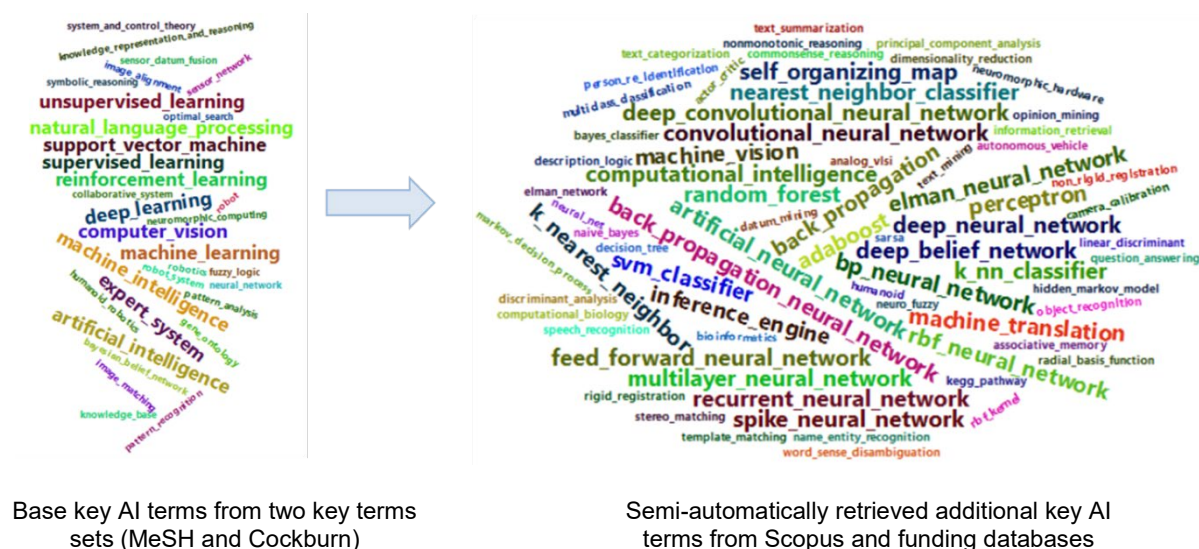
system_and_control_theory
knowledge_representation_and_reasoning
sensor_datum_fusion
image_alignment
sensor_network
symbolic_reasoning
unsupervised_learning
optimal_search
natural_language_processing
support_vector_machine
supervised_learning
reinforcement_learning
collaborative_system
robot
deep_learning
neuromorphic_computing
computer_vision
machine_learning
robotics
fuzzy_logic
robot_system
neural_network
machine_intelligence
expert_system
pattern_analysis
humanoid_robotics
gene_ontology
artificial_intelligence
bayesian_belief_network
image_matching
knowledge_base
pattern_recognition

text_summarization
nonmonotonic_reasoning
principal_component_analysis
text_categorization
commonsense_reasoning
dimensionality_reduction
person_re_identification
actor_critic
neuromorphic_hardware
self_organizing_map
multiclass_classification
nearest_neighbor_classifier
deep_convolutional_neural_network
opinion_mining
bayes_classifier
convolutional_neural_network
information_retrieval
description_logic
machine_vision
analog_vlsi
text_mining
autonomous_vehicle
computational_intelligence
elman_network
back_propagation
elman_neural_network
non_rigid_registration
random_forest
perceptron
camera_calibration
markov_decision_process
neural_net
datum_mining
adaboost
deep_neural_network
k_nearest_neighbor
naive_bayes
back_propagation_neural_network
artificial_neural_network
sarsa
linear_discriminant
decision_tree
deep_belief_network
question_answering
svm_classifier
bp_neural_network
k_nn_classifier
hidden_markov_model
humanoid
inference_engine
neuro_fuzzy
object_recognition
discriminant_analysis
computational_biology
machine_translation
speech_recognition
bioinformatics
rbf_neural_network
associative_memory
feed_forward_neural_network
radial_basis_function
multilayer_neural_network
kegg_pathway
rigid_registration
recurrent_neural_network
stereo_matching
spike_neural_network
rbf_kernel
template_matching
name_entity_recognition
word_sense_disambiguation

Base key AI terms from two key terms sets (MeSH and Cockburn)

Semi-automatically retrieved additional key AI terms from Scopus and funding databases